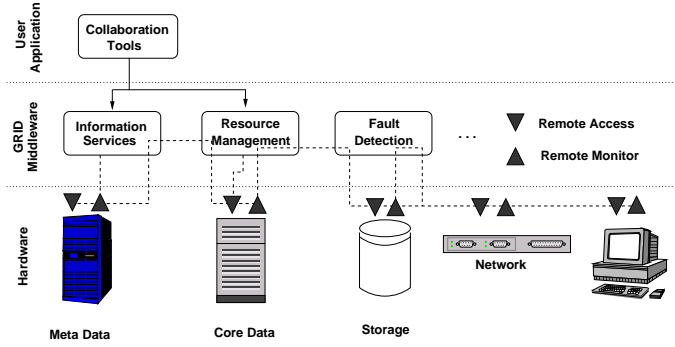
User Application

Collaboration Tools

GRID Middleware

Information Services

Resource Management

Fault Detection

...

Remote Access

Remote Monitor

Hardware

Network

Meta Data

Core Data

Storage